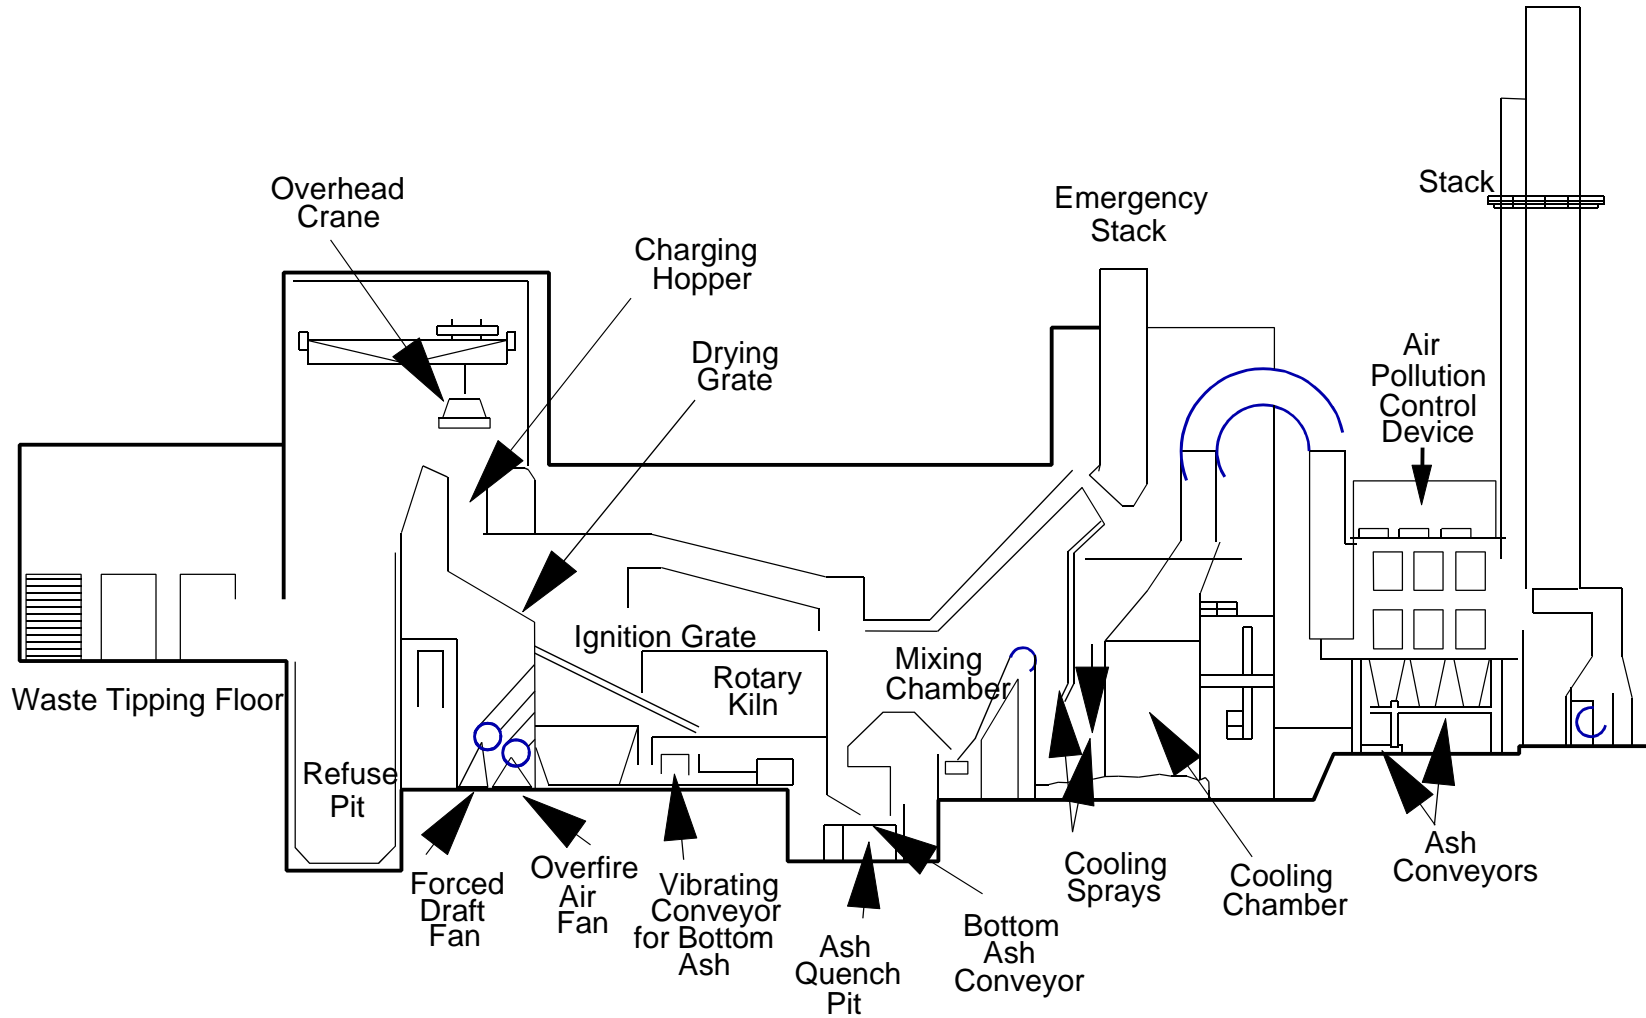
Overhead Crane

Charging Hopper

Drying Grate

Emergency Stack

Stack

Air Pollution Control Device

Ignition Grate

Rotary Kiln

Mixing Chamber

Waste Tipping Floor

Refuse Pit

Forced Draft Fan

Overfire Air Fan

Vibrating Conveyor for Bottom Ash

Ash Quench Pit

Bottom Ash Conveyor

Cooling Sprays

Cooling Chamber

Ash Conveyors